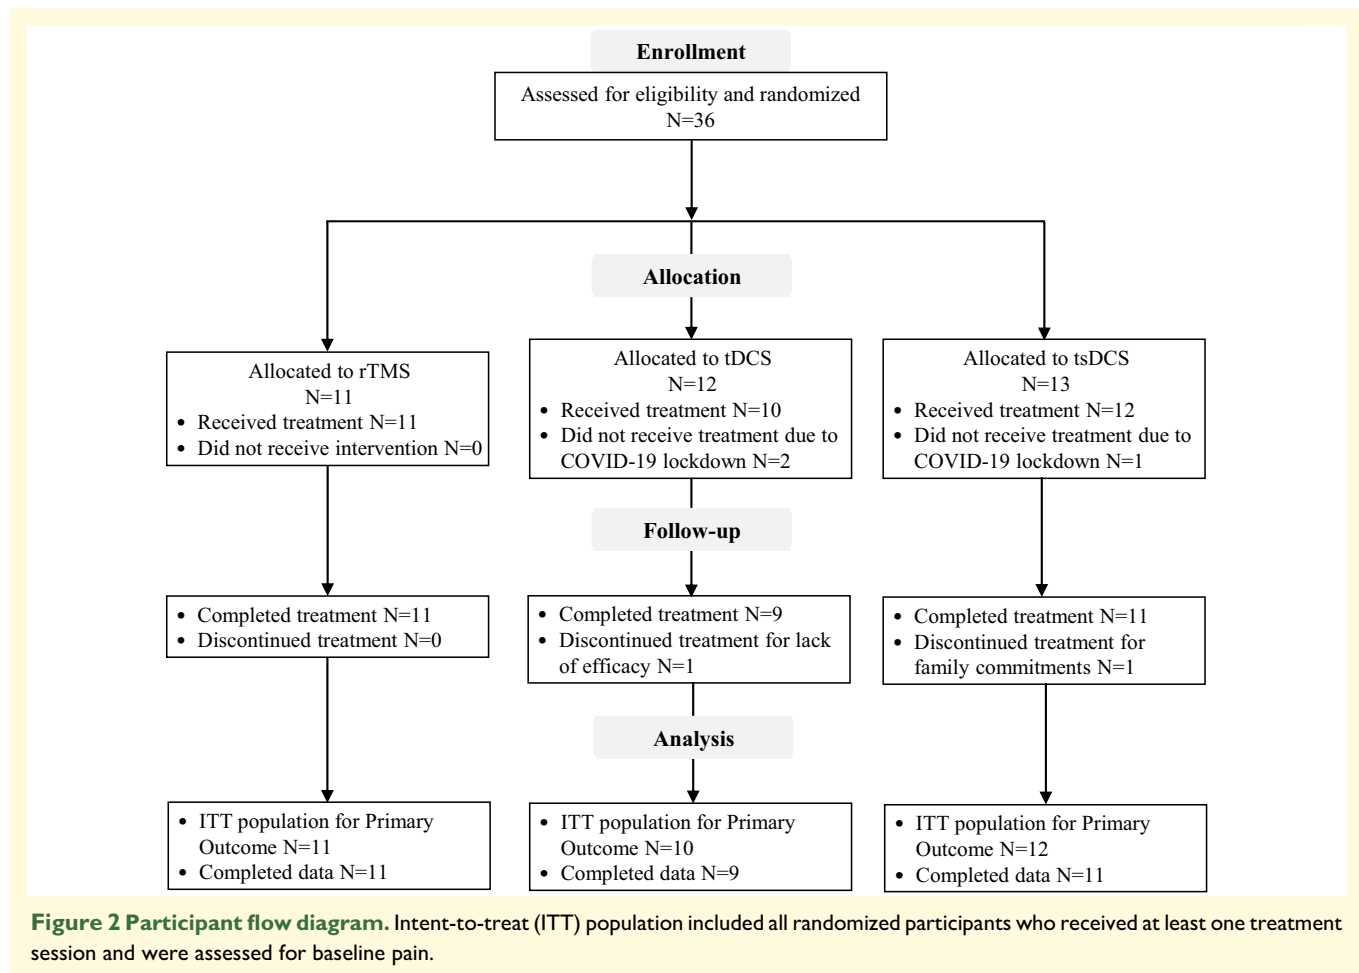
Enrollment

Assessed for eligibility and randomized
N=36

Allocation

Allocated to rTMS
N=11
• Received treatment N=11
• Did not receive intervention N=0

Allocated to tDCS
N=12
• Received treatment N=10
• Did not receive treatment due to COVID-19 lockdown N=2

Allocated to tsDCS
N=13
• Received treatment N=12
• Did not receive treatment due to COVID-19 lockdown N=1

Follow-up

• Completed treatment N=11
• Discontinued treatment N=0

• Completed treatment N=9
• Discontinued treatment for lack of efficacy N=1

• Completed treatment N=11
• Discontinued treatment for family commitments N=1

Analysis

• ITT population for Primary Outcome N=11
• Completed data N=11

• ITT population for Primary Outcome N=10
• Completed data N=9

• ITT population for Primary Outcome N=12
• Completed data N=11

Figure 2 Participant flow diagram. Intent-to-treat (ITT) population included all randomized participants who received at least one treatment session and were assessed for baseline pain.